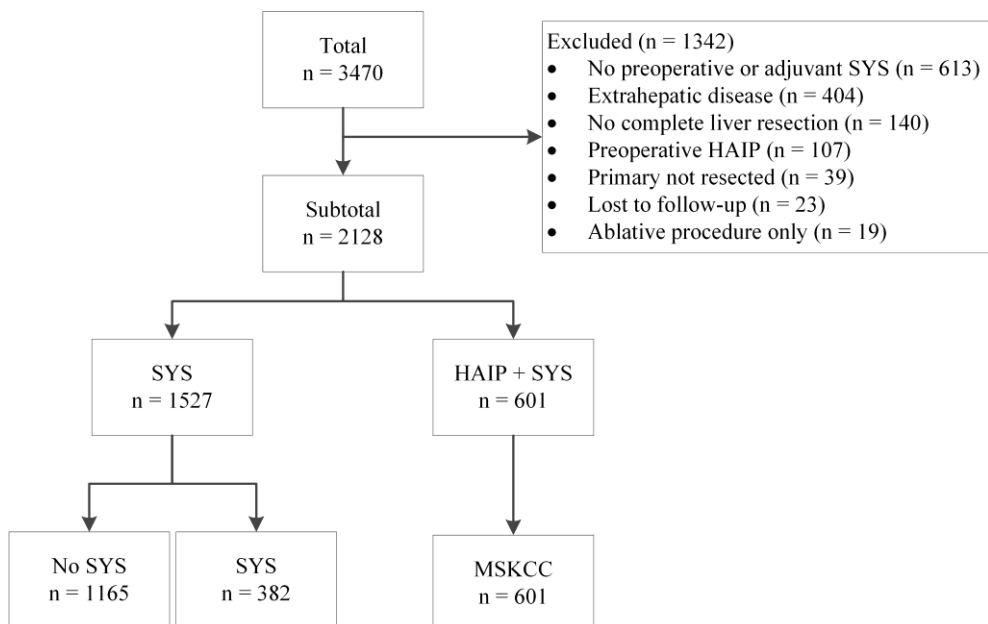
Total
n = 3470

Excluded (n = 1342)
- No preoperative or adjuvant SYS (n = 613)
- Extrahepatic disease (n = 404)
- No complete liver resection (n = 140)
- Preoperative HAIP (n = 107)
- Primary not resected (n = 39)
- Lost to follow-up (n = 23)
- Ablative procedure only (n = 19)

Subtotal
n = 2128

SYS
n = 1527

HAIP + SYS
n = 601

No SYS
n = 1165

SYS
n = 382

MSKCC
n = 601